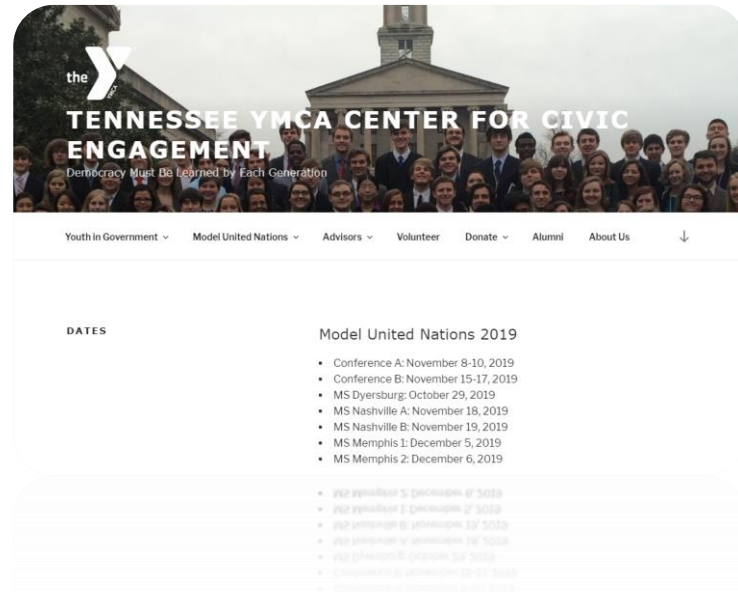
the

TENNESSEE YMCA CENTER FOR CIVIC ENGAGEMENT

Democracy Must Be Learned by Each Generation

Youth in Government ⌄ Model United Nations ⌄ Advisors ⌄ Volunteer Donate ⌄ Alumni About Us ↓

DATES

Model United Nations 2019

- Conference A: November 8-10, 2019
- Conference B: November 15-17, 2019
- MS Dyersburg: October 29, 2019
- MS Nashville A: November 18, 2019
- MS Nashville B: November 19, 2019
- MS Memphis 1: December 5, 2019
- MS Memphis 2: December 6, 2019